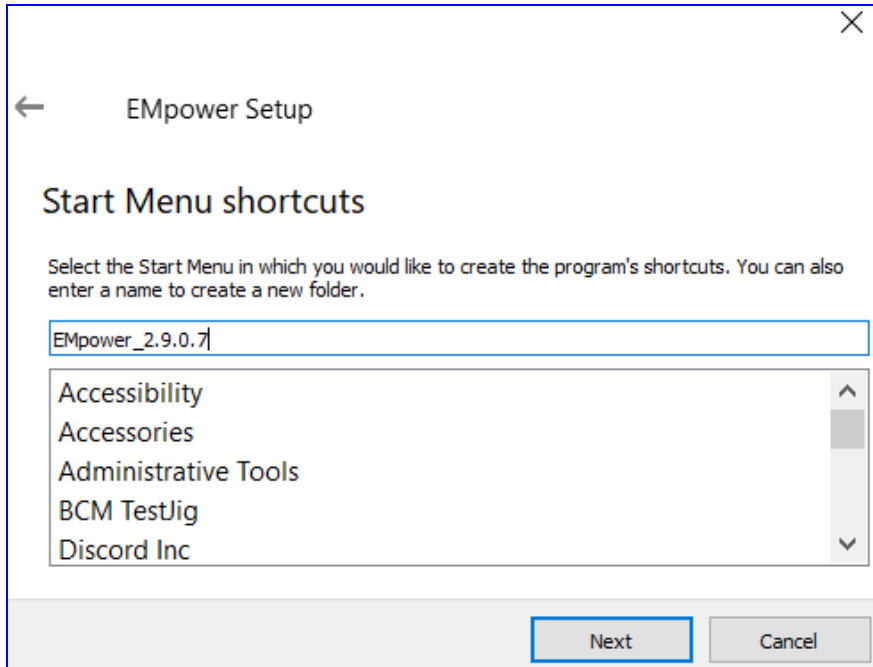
EMpower Setup

Start Menu shortcuts

Select the Start Menu in which you would like to create the program's shortcuts. You can also enter a name to create a new folder.

EMpower_2.9.0.7

Accessibility
Accessories
Administrative Tools
BCM TestJig
Discord Inc

Next
Cancel